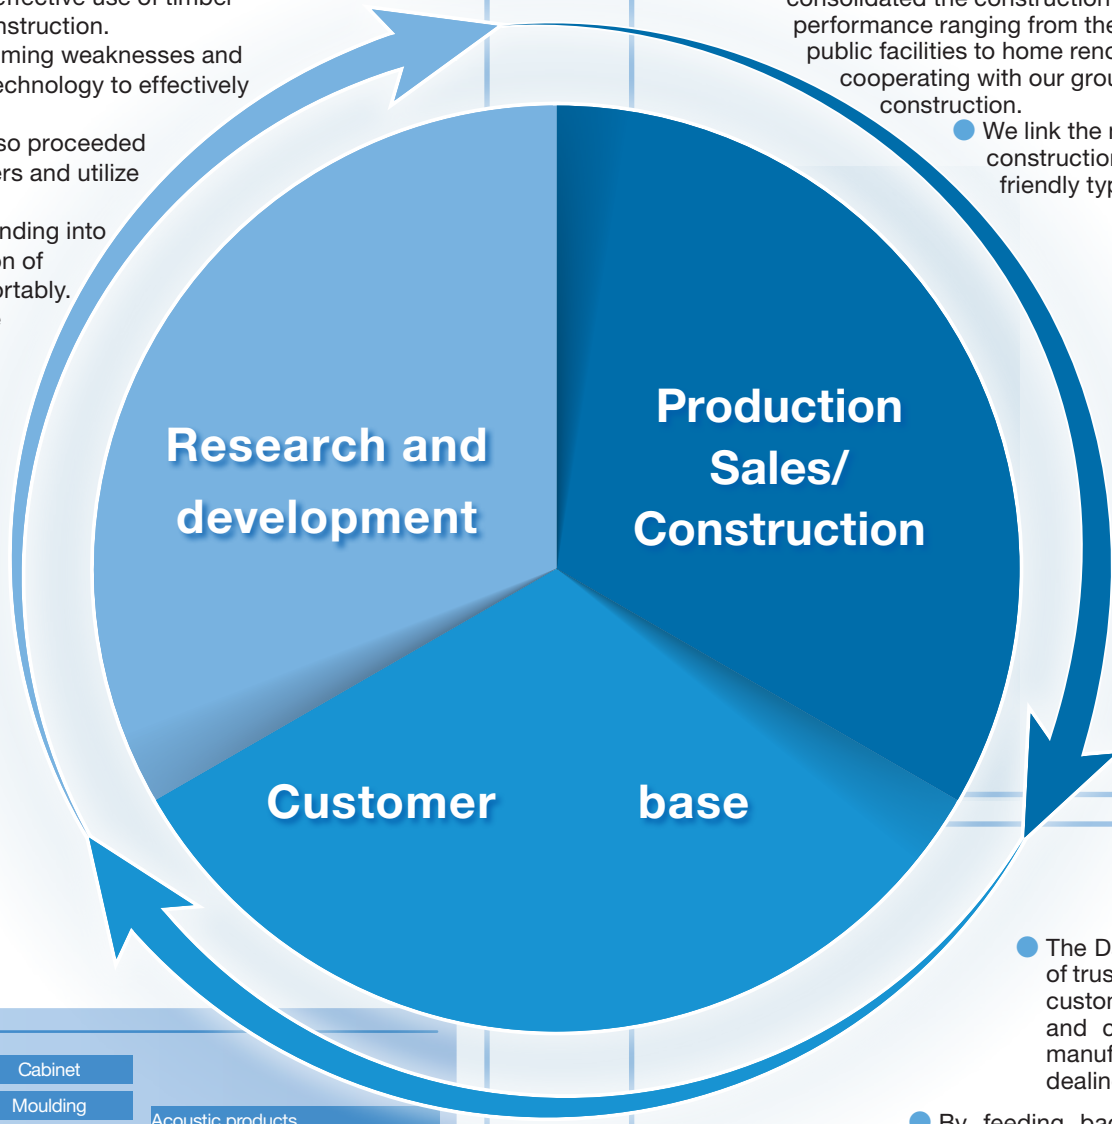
effective use of timber
nstruction.
ming weaknesses and
echnology to effectively

so proceeded
ers and utilize

nding into
on of
ortably.

consolidated the construction
performance ranging from the
public facilities to home reno
cooperating with our grou
construction.
We link the
construction
friendly typ

Research and development

Production
Sales/
Construction

Customer base

The D
of trus
custor
and c
manuf
dealin

By feeding bac

Cabinet
Moulding
Acoustic products